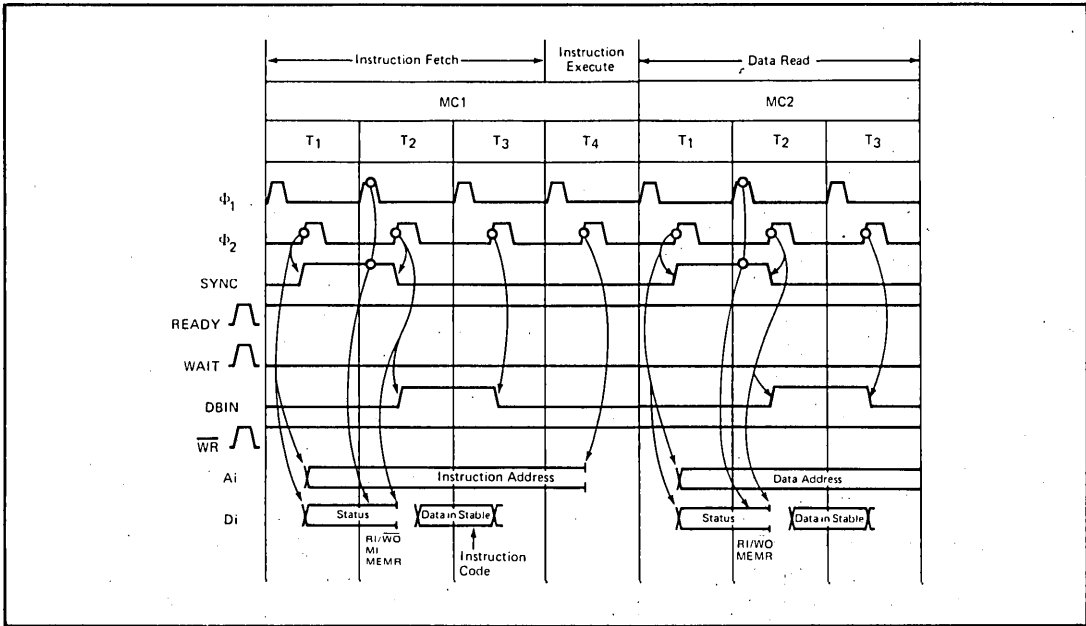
Instruction Fetch

Instruction Execute

Data Read

MC1

MC2

$T_1$

$T_2$

$T_3$

$T_4$

$T_1$

$T_2$

$T_3$

$\Phi_1$

$\Phi_2$

SYNC

READY

WAIT

DBIN

$\overline{WR}$

Ai

Di

Instruction Address

Data Address

Status

Data in Stable

Status

Data in Stable

RI/$\overline{WO}$
MI
MEMR

Instruction Code

RI/WO
MEMR